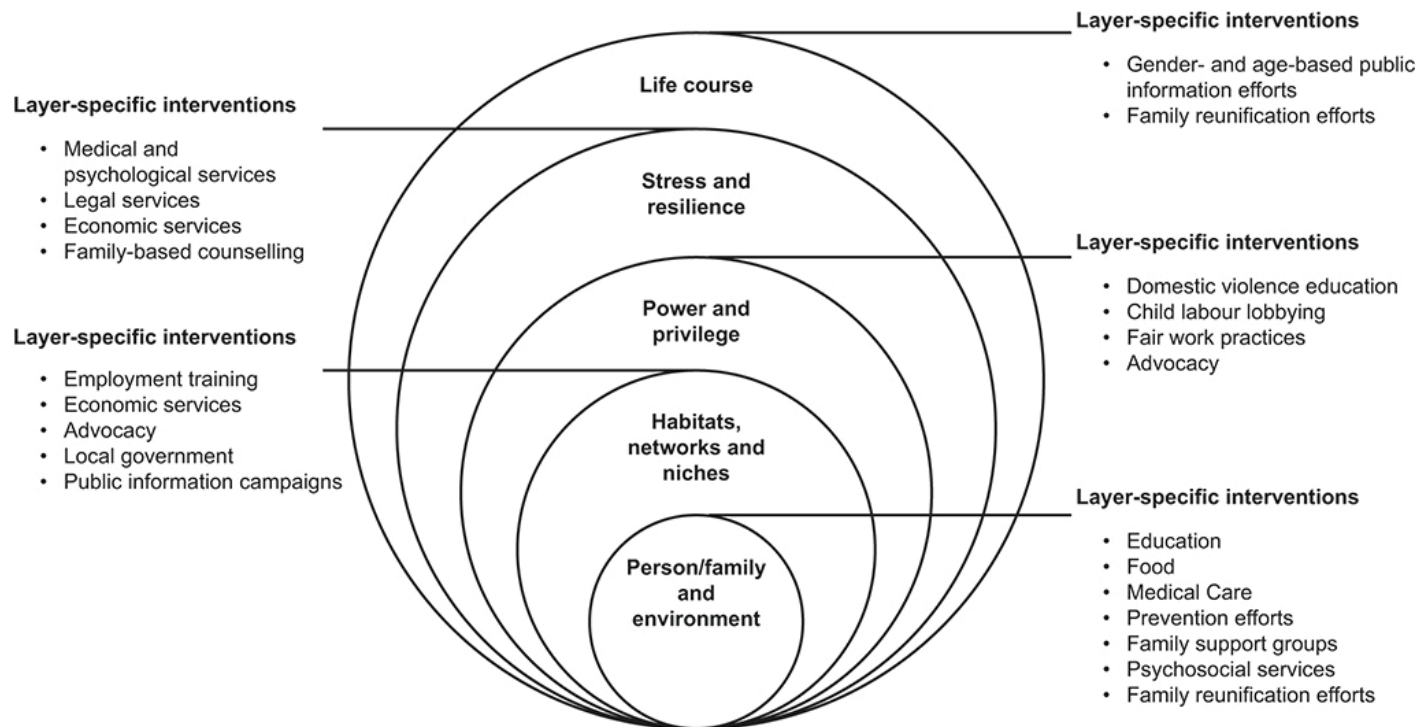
Layer-specific interventions

- Gender- and age-based public information efforts
- Family reunification efforts

Life course

Layer-specific interventions

- Medical and psychological services
- Legal services
- Economic services
- Family-based counselling

Stress and resilience

Layer-specific interventions

- Domestic violence education
- Child labour lobbying
- Fair work practices
- Advocacy

Power and privilege

Layer-specific interventions

- Employment training
- Economic services
- Advocacy
- Local government
- Public information campaigns

Habitats, networks and niches

Layer-specific interventions

- Education
- Food
- Medical Care
- Prevention efforts
- Family support groups
- Psychosocial services
- Family reunification efforts

Person/family and environment